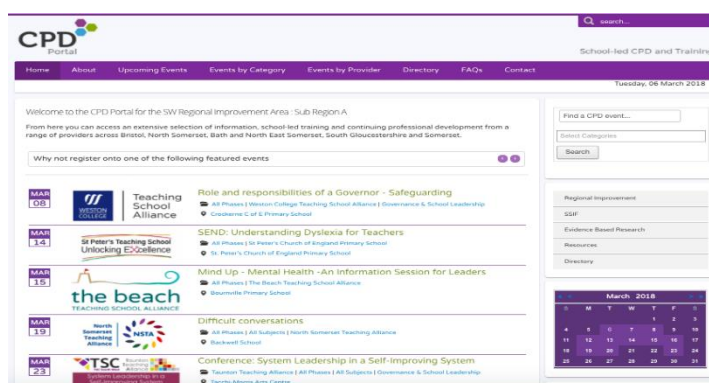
search...

CPD Portal

School-led CPD and Trainin

Home About Upcoming Events Events by Category Events by Provider Directory FAQs Contact

Tuesday, 06 March 2018

Welcome to the CPD Portal for the SW Regional Improvement Area : Sub Region A

From here you can access an extensive selection of information, school-led training and continuing professional development from a range of providers across Bristol, North Somerset, Bath and North East Somerset, South Gloucestershire and Somerset.

Why not register onto one of the following featured events

MAR 08

WESTON COLLEGE Teaching School Alliance

Role and responsibilities of a Governor - Safeguarding

All Phases | Weston College Teaching School Alliance | Governance & School Leadership

Crockerne C of E Primary School

MAR 14

St Peter's Teaching School Unlocking Excellence

SEND: Understanding Dyslexia for Teachers

All Phases | St Peter's Church of England Primary School

St. Peter's Church of England Primary School

MAR 15

the beach TEACHING SCHOOL ALLIANCE

Mind Up - Mental Health -An Information Session for Leaders

All Phases | The Beach Teaching School Alliance

Bournville Primary School

MAR 19

North Somerset Teaching Alliance NSTA

Difficult conversations

All Phases | All Subjects | North Somerset Teaching Alliance

Backwell School

MAR 23

TSC Taunton Teaching Alliance

System Leadership in a

Conference: System Leadership in a Self-Improving System

Taunton Teaching Alliance | All Phases | All Subjects | Governance & School Leadership

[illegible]

Find a CPD event...

Select Categories

Search

Regional Improvement

SSIF

Evidence Based Research

Resources

Directory

March 2018

| S | M | T | W | T | F | S |
|---|---|---|---|---|---|---|
| | | | | 1 | 2 | 3 |
| 4 | 5 | 6 | 7 | 8 | 9 | 10 |
| 11 | 12 | 13 | 14 | 15 | 16 | 17 |
| 18 | 19 | 20 | 21 | 22 | 23 | 24 |
| 25 | 26 | 27 | 28 | 29 | 30 | 31 |